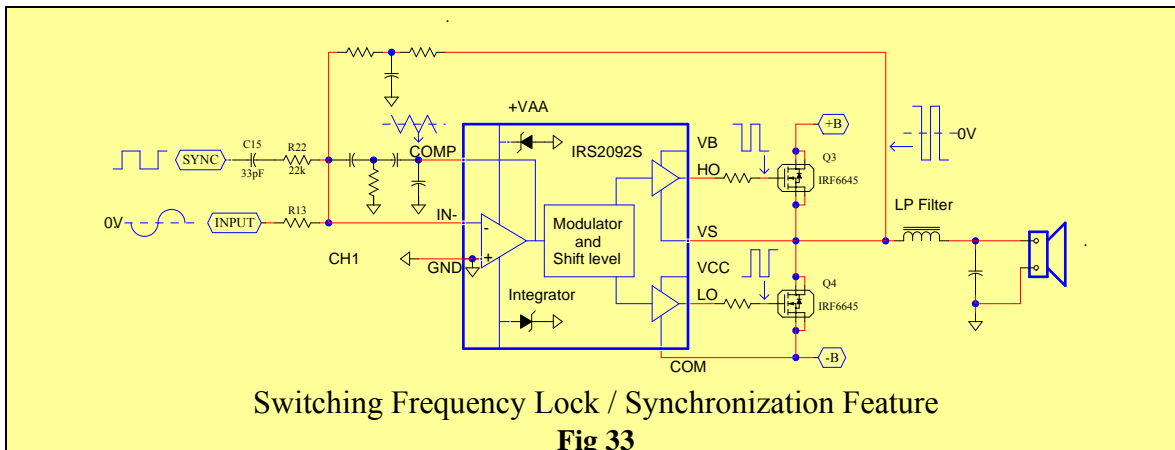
+VAA

IRS2092S

SYNC

C15

33pF

R22

22k

COMP

VB

HO

+B

Q3

IRF6645

0V

0V

INPUT

R13

IN-

Modulator and Shift level

VS

LP Filter

CH1

GND

VCC

Q4

Integrator

LO

IRF6645

COM

-B

Switching Frequency Lock / Synchronization Feature

**Fig 33**